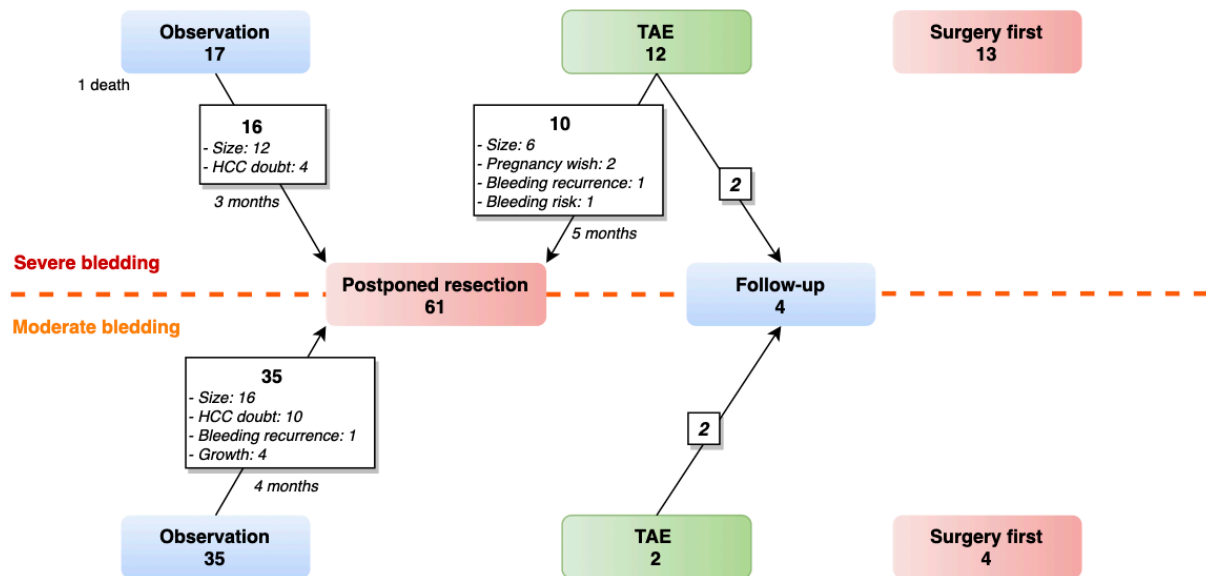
Observation
17

TAE
12

Surgery first
13

1 death

16
- Size: 12
- HCC doubt: 4

3 months

10
- Size: 6
- Pregnancy wish: 2
- Bleeding recurrence: 1
- Bleeding risk: 1

5 months

2

Severe bledding

Postponed resection
61

Follow-up
4

Moderate bledding

35
- Size: 16
- HCC doubt: 10
- Bleeding recurrence: 1
- Growth: 4

4 months

2

Observation
35

TAE
2

Surgery first
4